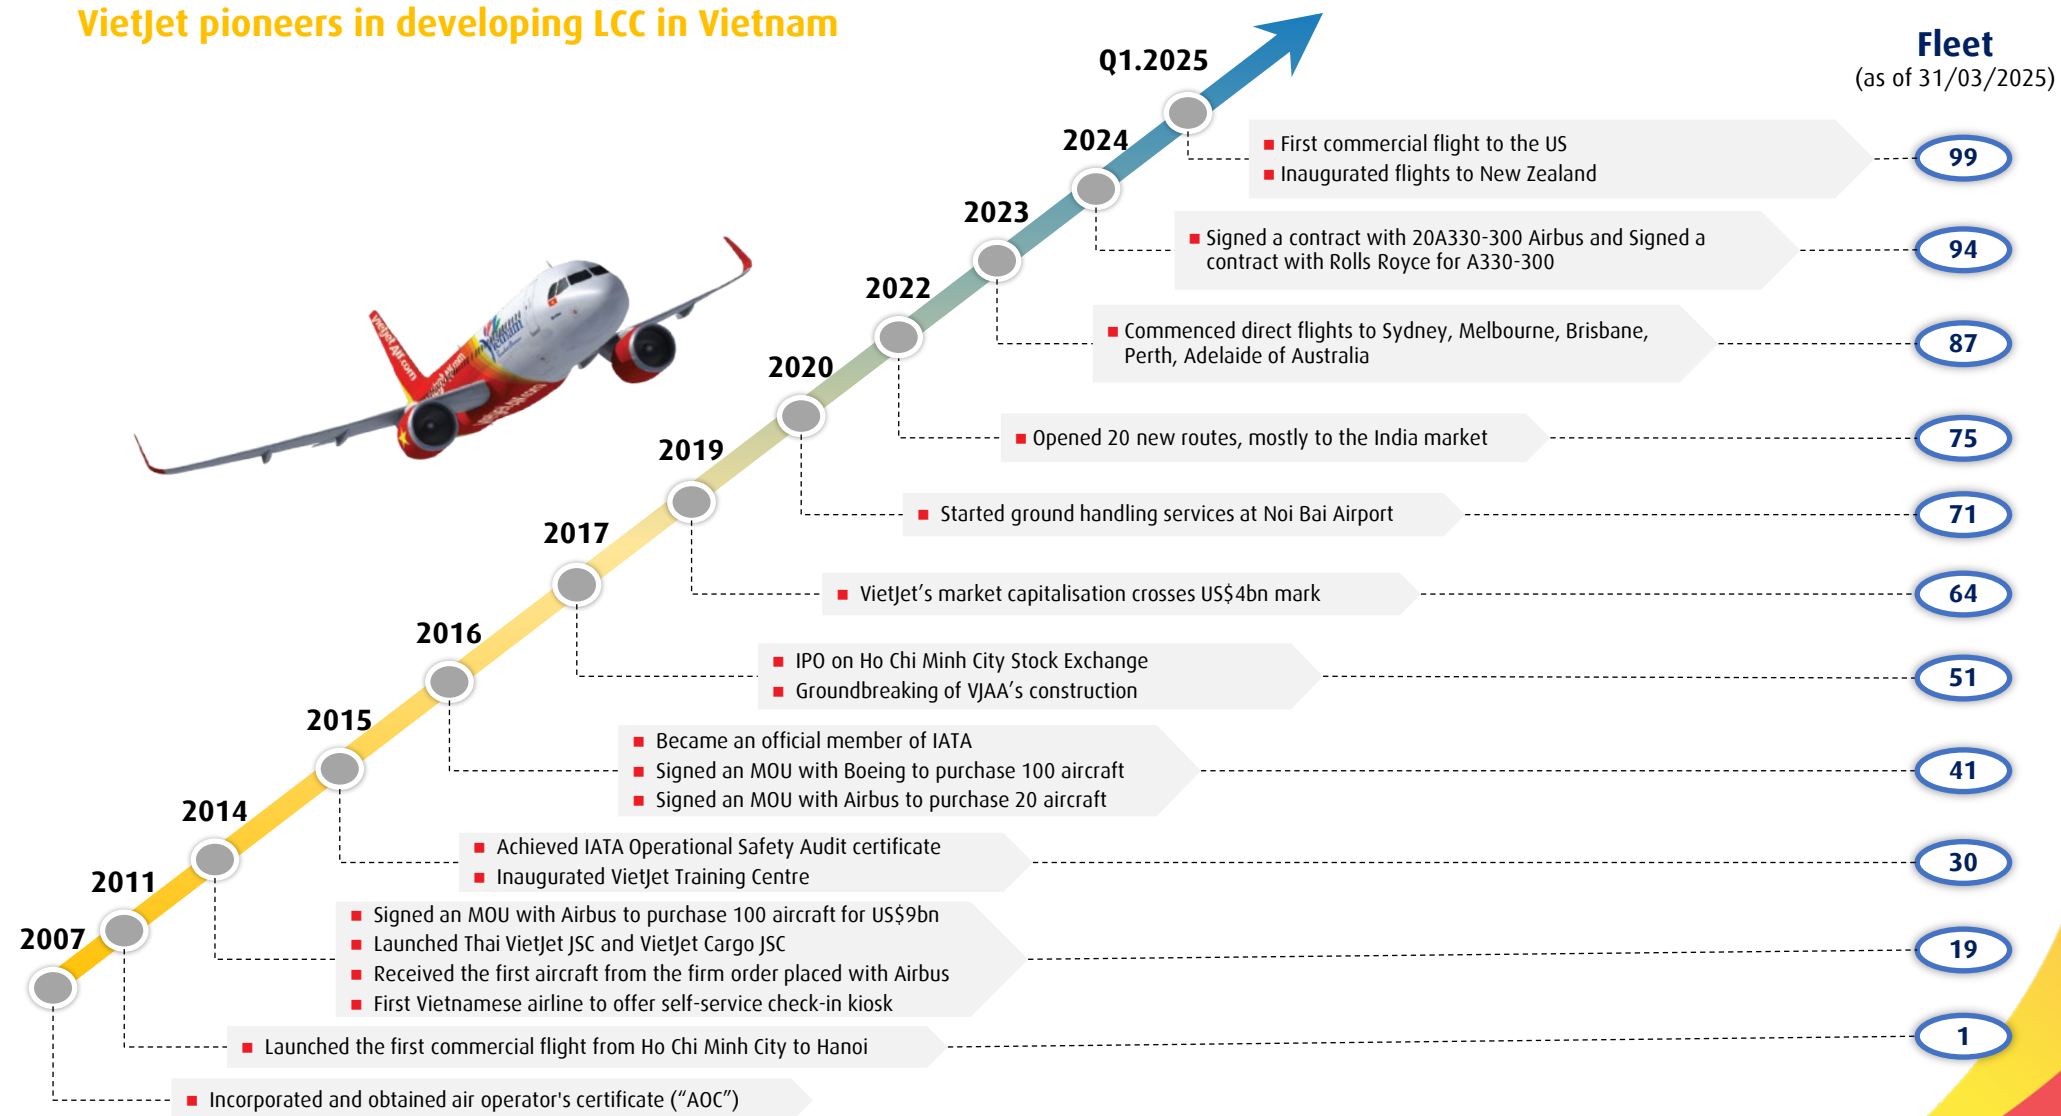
VietJet pioneers in developing LCC in Vietnam

Fleet
(as of 31/03/2025)

Q1.2025
2024
2023
2022
2020
2019
2017
2016
2015
2014
2011
2007

vietjetair.com

■ First commercial flight to the US
■ Inaugurated flights to New Zealand

99

■ Signed a contract with 20A330-300 Airbus and Signed a contract with Rolls Royce for A330-300

94

■ Commenced direct flights to Sydney, Melbourne, Brisbane, Perth, Adelaide of Australia

87

■ Opened 20 new routes, mostly to the India market

75

■ Started ground handling services at Noi Bai Airport

71

■ VietJet's market capitalisation crosses US$4bn mark

64

■ IPO on Ho Chi Minh City Stock Exchange
■ Groundbreaking of VJAA's construction

51

■ Became an official member of IATA
■ Signed an MOU with Boeing to purchase 100 aircraft
■ Signed an MOU with Airbus to purchase 20 aircraft

41

■ Achieved IATA Operational Safety Audit certificate
■ Inaugurated VietJet Training Centre

30

■ Signed an MOU with Airbus to purchase 100 aircraft for US$9bn
■ Launched Thai VietJet JSC and VietJet Cargo JSC
■ Received the first aircraft from the firm order placed with Airbus
■ First Vietnamese airline to offer self-service check-in kiosk

19

■ Launched the first commercial flight from Ho Chi Minh City to Hanoi

1

■ Incorporated and obtained air operator's certificate ("AOC")